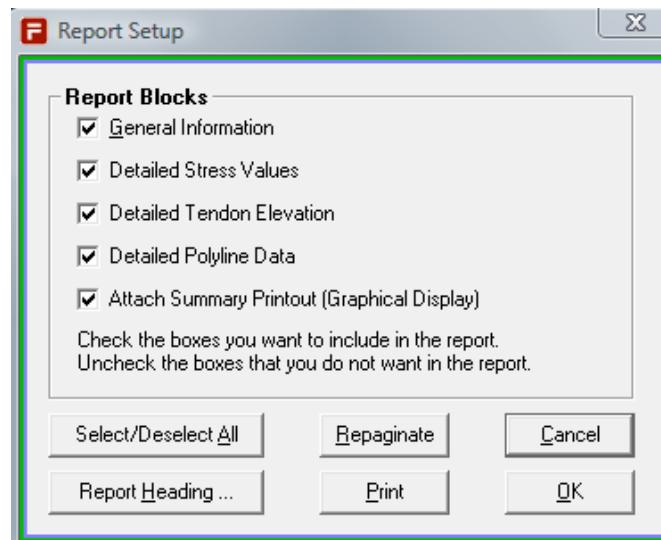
Report Setup

Report Blocks

General Information

Detailed Stress Values

Detailed Tendon Elevation

Detailed Polyline Data

Attach Summary Printout (Graphical Display)

Check the boxes you want to include in the report.
Uncheck the boxes that you do not want in the report.

Select/Deselect All

Repaginate

Cancel

Report Heading ...

Print

OK